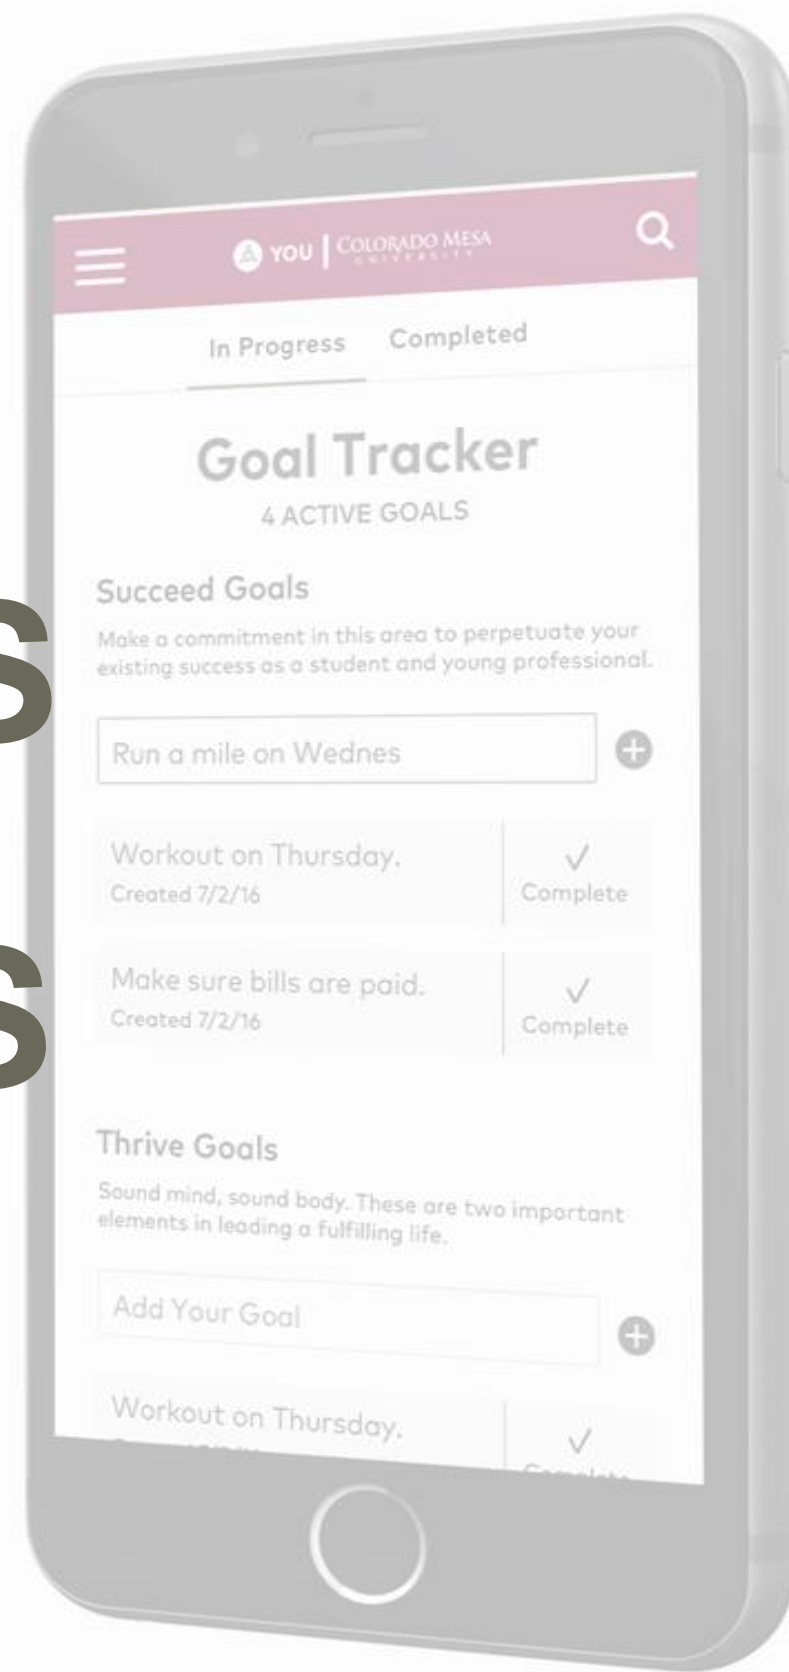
YOU | COLORADO MESA UNIVERSITY

In Progress Completed

Goal Tracker
4 ACTIVE GOALS

Succeed Goals
Make a commitment in this area to perpetuate your existing success as a student and young professional.

Run a mile on Wednes

Workout on Thursday.
Created 7/2/16
Complete

Make sure bills are paid.
Created 7/2/16
Complete

Thrive Goals
Sound mind, sound body. These are two important elements in leading a fulfilling life.

Add Your Goal

Workout on Thursday.
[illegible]